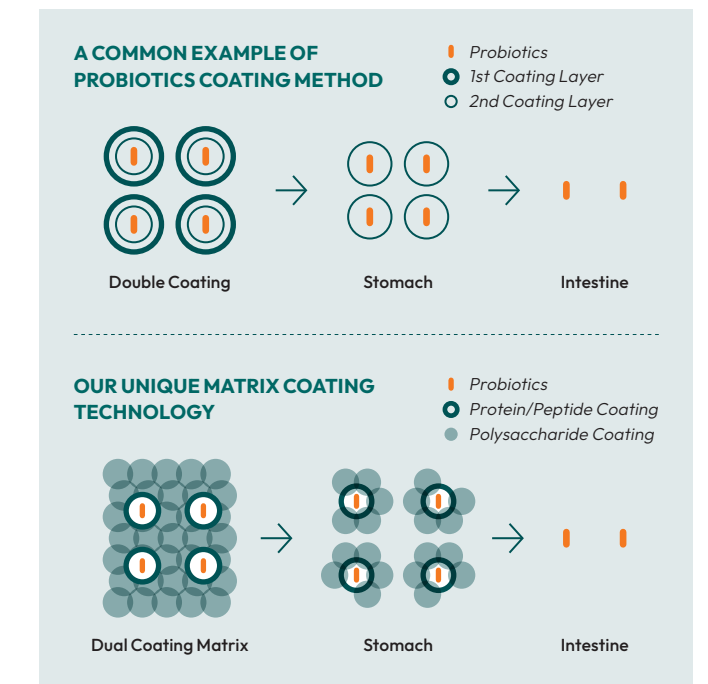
A COMMON EXAMPLE OF PROBIOTICS COATING METHOD

Probiotics
1st Coating Layer
2nd Coating Layer

Double Coating

Stomach

Intestine

OUR UNIQUE MATRIX COATING TECHNOLOGY

Probiotics
Protein/Peptide Coating
Polysaccharide Coating

Dual Coating Matrix

Stomach

Intestine